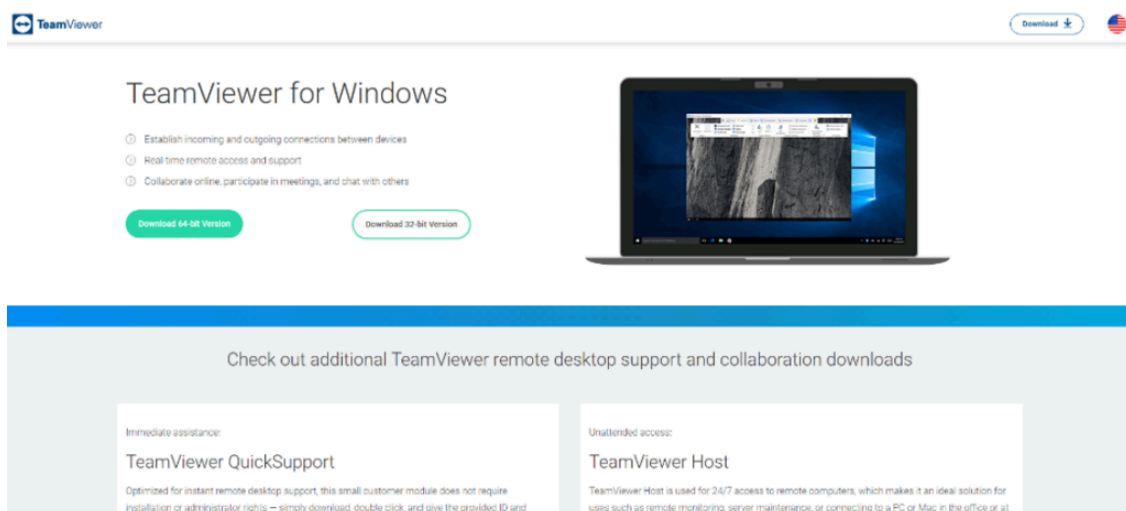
TeamViewer

Download

TeamViewer for Windows

Establish incoming and outgoing connections between devices

Real-time remote access and support

Collaborate online, participate in meetings, and chat with others

Download 64-bit Version

Download 32-bit Version

Check out additional TeamViewer remote desktop support and collaboration downloads

Immediate assistance:

TeamViewer QuickSupport

Optimized for instant remote desktop support, this small customer module does not require installation or administrator rights — simply download, double click, and give the provided ID and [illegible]

Unattended access:

TeamViewer Host

TeamViewer Host is used for 24/7 access to remote computers, which makes it an ideal solution for uses such as remote monitoring, server maintenance, or connecting to a PC or Mac in the office or at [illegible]